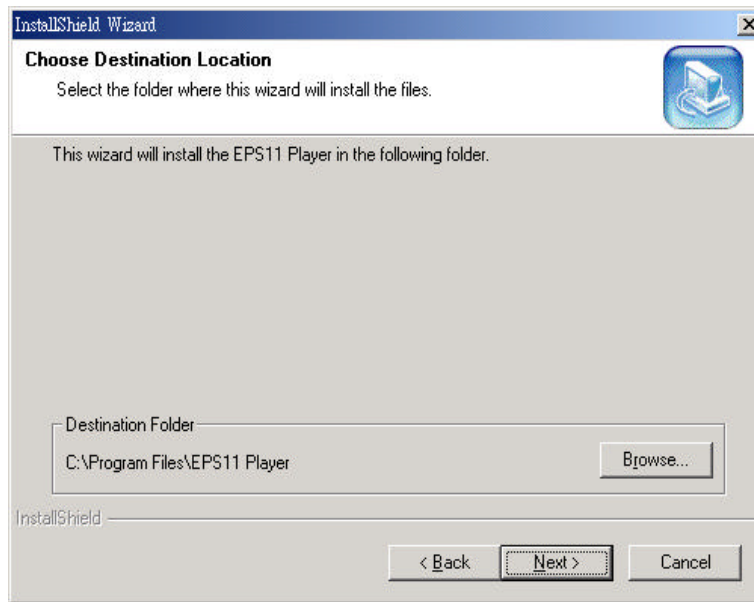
InstallShield Wizard

×

Choose Destination Location

Select the folder where this wizard will install the files.

This wizard will install the EPS11 Player in the following folder.

Destination Folder

C:\Program Files\EPS11 Player

Browse...

InstallShield

< Back

Next >

Cancel